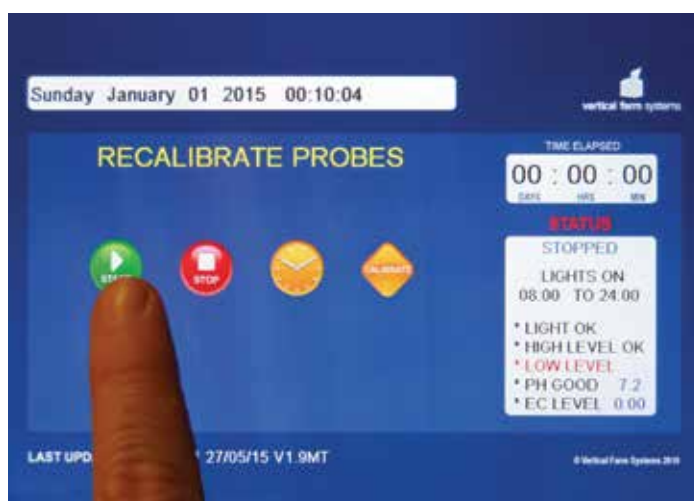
Sunday January 01 2015 00:10:04

vertical farm systems

RECALIBRATE PROBES

TIME ELAPSED

00 : 00 : 00

DAYS HRS MIN

STATUS

STOPPED

LIGHTS ON
08.00 TO 24.00

* LIGHT OK
* HIGH LEVEL OK
* LOW LEVEL
* PH GOOD 7.2
* EC LEVEL 0.00

STA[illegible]

STOP

CALIBRATE

LAST UPD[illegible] 27/05/15 V1.9MT

© Vertical Farm Systems 2015